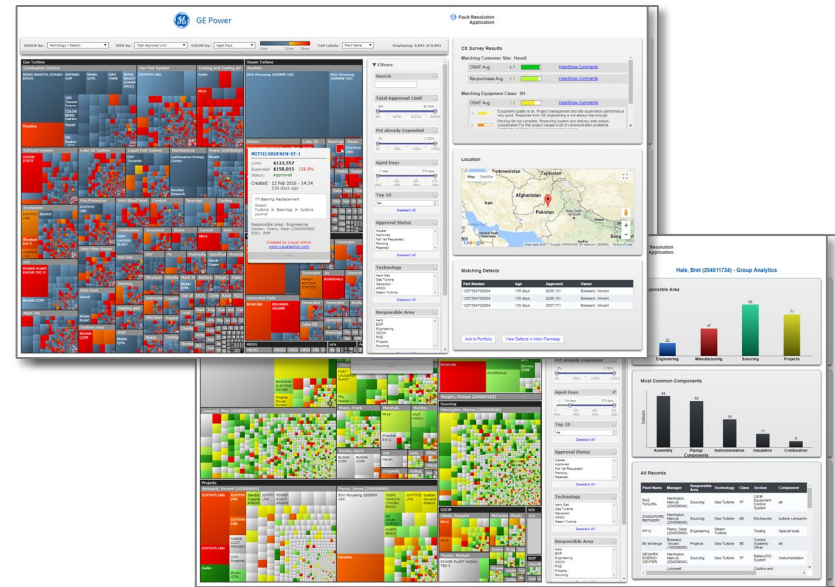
GE Power

Fault Resolution Application

GROUP by: Technology > Section
SIZE by: Total Approved Limit
COLOR by: Aged Days
Cell Labels: Plant Name
Displaying: 6,641 of 6,641

Gas Turbine
Steam Turbine

MITTELSBUEREN-ST-1
Limit: $122,557
Expended: $158,015 128.9%
Status: Approved
Created: 12 Feb 2016 - 14:34
536 days ago

Filters
Search
Total Approved Limit
Pct already Expended
Aged Days
Top 15
Deselect All
Approval Status
Deselect All
Technology
Deselect All
Responsible Area

CX Survey Results
Matching Customer Site: Havelli
OBAF Avg
Re-purchase Avg
Matching Equipment Class: 9H
OBAF Avg

Location
Afghanistan
Pakistan
Iran

Matching Defects
Part Number | Age | Approved | Owner

Add to Portfolio
View Defects in Main Treemap

Resolution Application
Hale, Bret (204011734) - Group Analytics
Responsible Area
Engineering
Manufacturing
Sourcing
Projects
Most Common Components
Assembly
Piping Components
Instrumentation
Insulation
Combustion
All Records
Plant Name | Manager | Responsible Area | Technology | Class | Section | Component